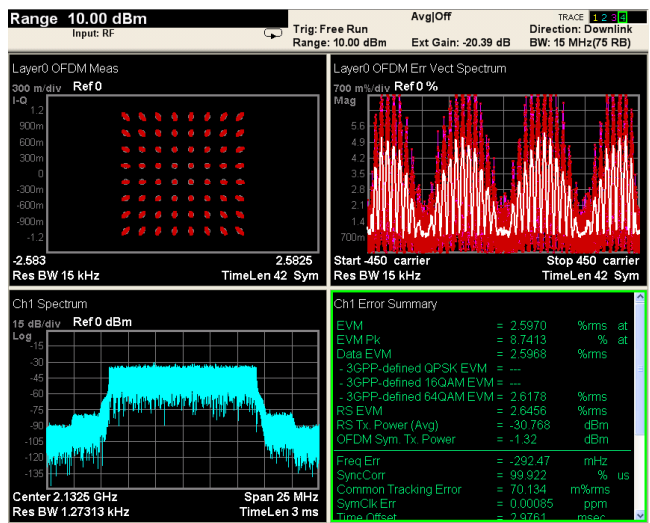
Range 10.00 dBm
Input: RF

Trig: Free Run
Range: 10.00 dBm
Avg|Off
Ext Gain: -20.39 dB
TRACE 1 2 3 4
Direction: Downlink
BW: 15 MHz(75 RB)

Layer0 OFDM Meas
300 m/div
I-Q
Ref 0
1.2
900m
600m
300m
0
-300m
-600m
-900m
-1.2
-2.583
2.5825
Res BW 15 kHz
TimeLen 42 Sym

Layer0 OFDM Err Vect Spectrum
700 m%/div
Mag
Ref 0 %
5.6
4.9
4.2
3.5
2.8
2.1
1.4
700m
Start -450 carrier
Stop 450 carrier
Res BW 15 kHz
TimeLen 42 Sym

Ch1 Spectrum
15 dB/div
Log
Ref 0 dBm
-15
-30
-45
-60
-75
-90
-105
-120
-135
Center 2.1325 GHz
Span 25 MHz
Res BW 1.27313 kHz
TimeLen 3 ms

Ch1 Error Summary

| | | | |
|---|---|---|---|
| EVM | = 2.5970 | %rms | at |
| EVM Pk | = 8.7413 | % | at |
| Data EVM | = 2.5968 | %rms | |
| - 3GPP-defined QPSK EVM | = --- | | |
| - 3GPP-defined 16QAM EVM | = --- | | |
| - 3GPP-defined 64QAM EVM | = 2.6178 | %rms | |
| RS EVM | = 2.6456 | %rms | |
| RS Tx. Power (Avg) | = -30.768 | dBm | |
| OFDM Sym. Tx. Power | = -1.32 | dBm | |
| Freq Err | = -292.47 | mHz | |
| SyncCorr | = 99.922 | % | us |
| Common Tracking Error | = 70.134 | m%rms | |
| SymClk Err | = 0.00085 | ppm | |
| Time Offset | = 2.9761 | msec | |